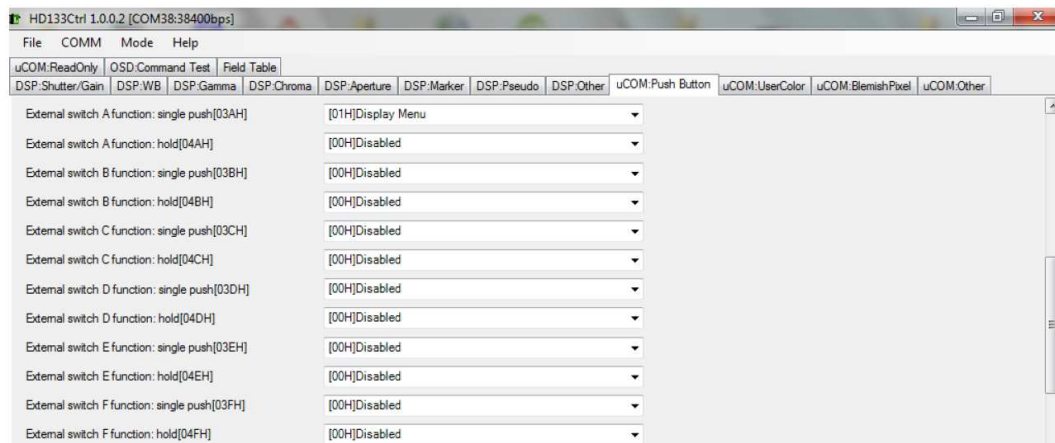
HD133Ctrl 1.0.0.2 [COM38:38400bps]

File COMM Mode Help

uCOM:ReadOnly | OSD:Command Test | Field Table

DSP:Shutter/Gain | DSP:WB | DSP:Gamma | DSP:Chroma | DSP:Aperture | DSP:Marker | DSP:Pseudo | DSP:Other | uCOM:Push Button | uCOM:UserColor | uCOM:BlemishPixel | uCOM:Other

External switch A function: single push[03AH] [01H]Display Menu

External switch A function: hold[04AH] [00H]Disabled

External switch B function: single push[03BH] [00H]Disabled

External switch B function: hold[04BH] [00H]Disabled

External switch C function: single push[03CH] [00H]Disabled

External switch C function: hold[04CH] [00H]Disabled

External switch D function: single push[03DH] [00H]Disabled

External switch D function: hold[04DH] [00H]Disabled

External switch E function: single push[03EH] [00H]Disabled

External switch E function: hold[04EH] [00H]Disabled

External switch F function: single push[03FH] [00H]Disabled

External switch F function: hold[04FH] [00H]Disabled